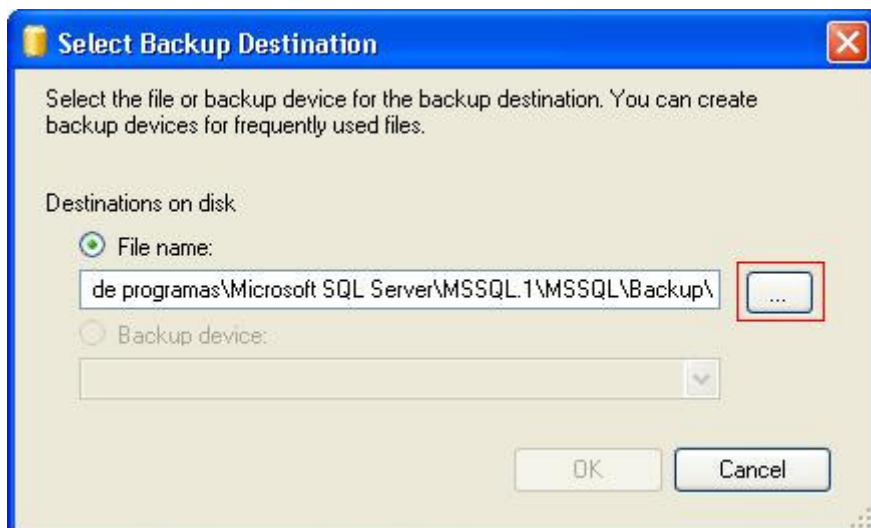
Select Backup Destination

Select the file or backup device for the backup destination. You can create backup devices for frequently used files.

Destinations on disk

File name:

de programas\Microsoft SQL Server\MSSQL.1\MSSQL\Backup\

...

Backup device:

OK

Cancel